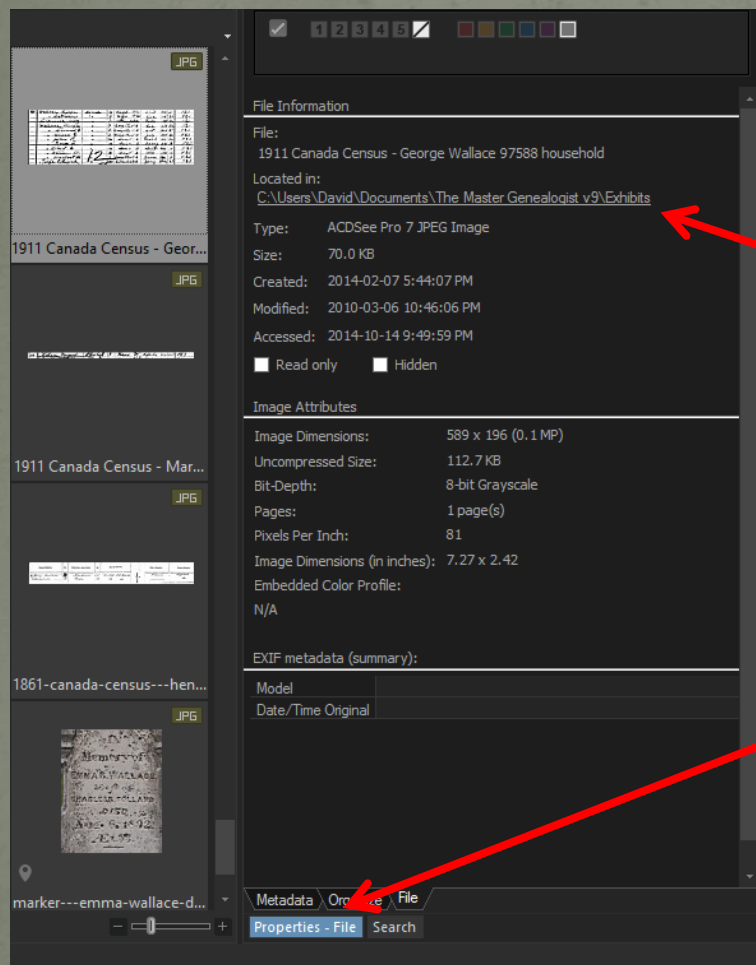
1 2 3 4 5

JPG
1911 Canada Census - Geor...
JPG
1911 Canada Census - Mar...
JPG
1861-canada-census---hen...
JPG
marker---emma-wallace-d...

File Information
File:
1911 Canada Census - George Wallace 97588 household
Located in:
C:\Users\David\Documents\The Master Genealogist v9\Exhibits
Type: ACDSee Pro 7 JPEG Image
Size: 70.0 KB
Created: 2014-02-07 5:44:07 PM
Modified: 2010-03-06 10:46:06 PM
Accessed: 2014-10-14 9:49:59 PM
Read only
Hidden

Image Attributes
Image Dimensions: 589 x 196 (0.1 MP)
Uncompressed Size: 112.7 KB
Bit-Depth: 8-bit Grayscale
Pages: 1 page(s)
Pixels Per Inch: 81
Image Dimensions (in inches): 7.27 x 2.42
Embedded Color Profile:
N/A

EXIF metadata (summary):
Model
Date/Time Original

Metadata Organize File
Properties - File Search